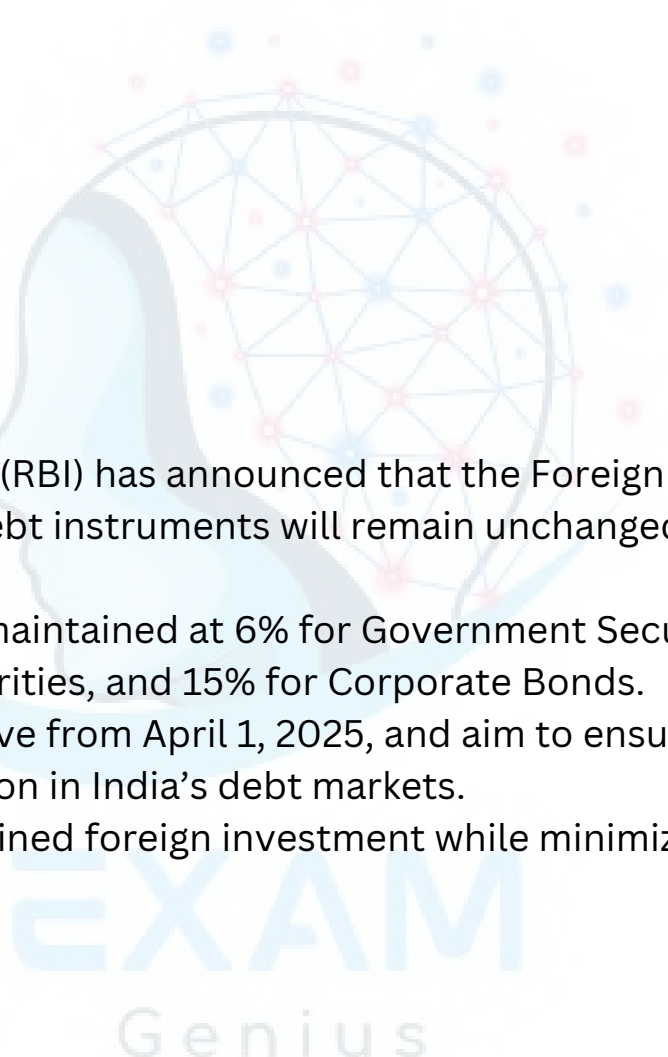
(RBI) has announced that the Foreign
ebt instruments will remain unchanged

maintained at 6% for Government Secu
rities, and 15% for Corporate Bonds.
ve from April 1, 2025, and aim to ensu
on in India's debt markets.
ined foreign investment while minimiz

EXAM
Genius